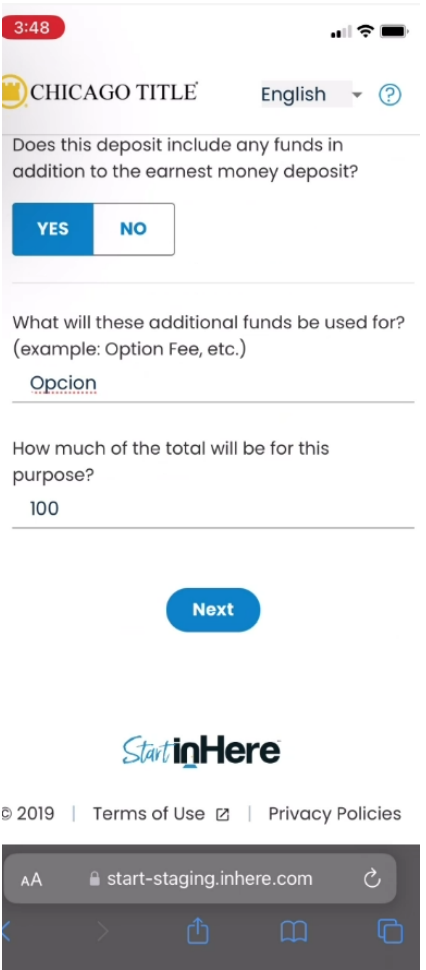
3:48

CHICAGO TITLE

English

?

Does this deposit include any funds in addition to the earnest money deposit?

YES

NO

What will these additional funds be used for? (example: Option Fee, etc.)

Opcion

How much of the total will be for this purpose?

100

Next

StartinHere

© 2019 | Terms of Use | Privacy Policies

AA start-staging.inhere.com